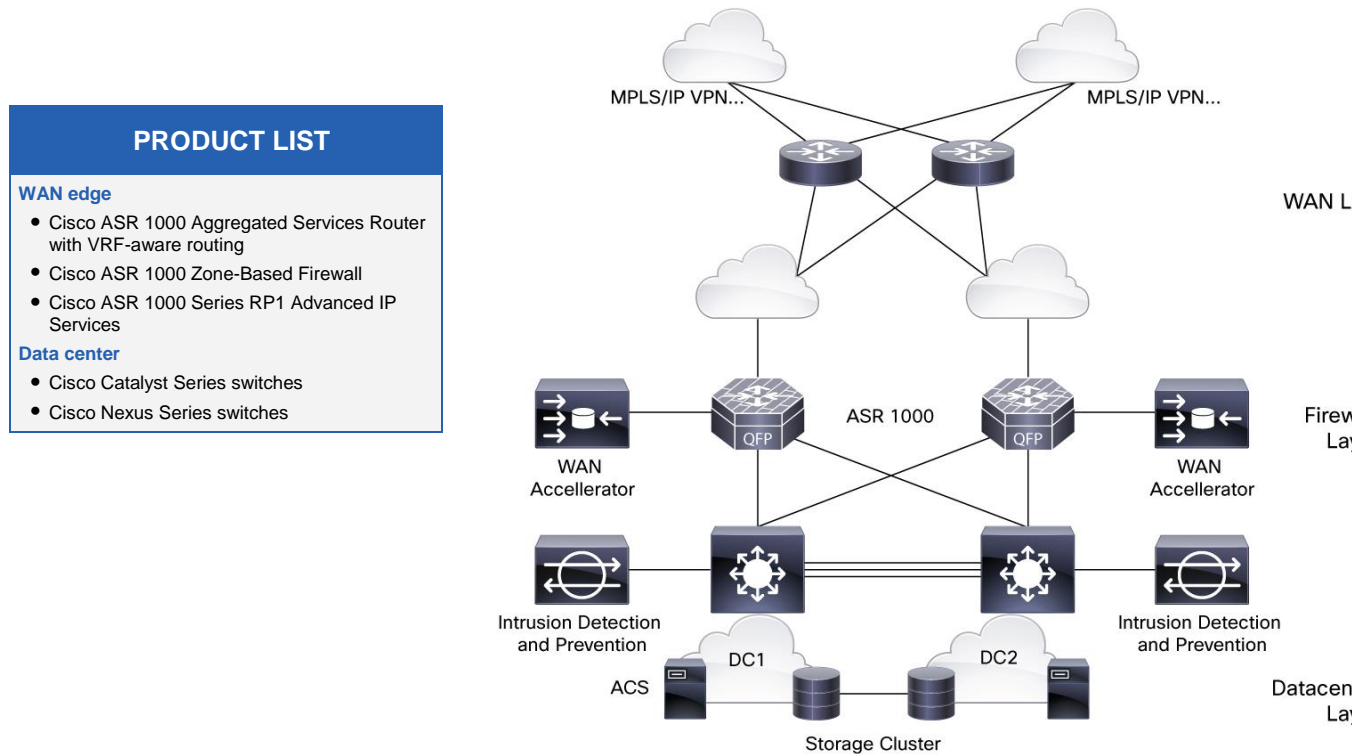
PRODUCT LIST

WAN edge

- Cisco ASR 1000 Aggregated Services Router with VRF-aware routing
- Cisco ASR 1000 Zone-Based Firewall
- Cisco ASR 1000 Series RP1 Advanced IP Services

Data center

- Cisco Catalyst Series switches
- Cisco Nexus Series switches

MPLS/IP VPN...

MPLS/IP VPN...

WAN L

ASR 1000

QFP

QFP

WAN Accellerator

WAN Accellerator

Firew
Lay

Intrusion Detection and Prevention

Intrusion Detection and Prevention

DC1

DC2

ACS

Datacen
Lay

Storage Cluster